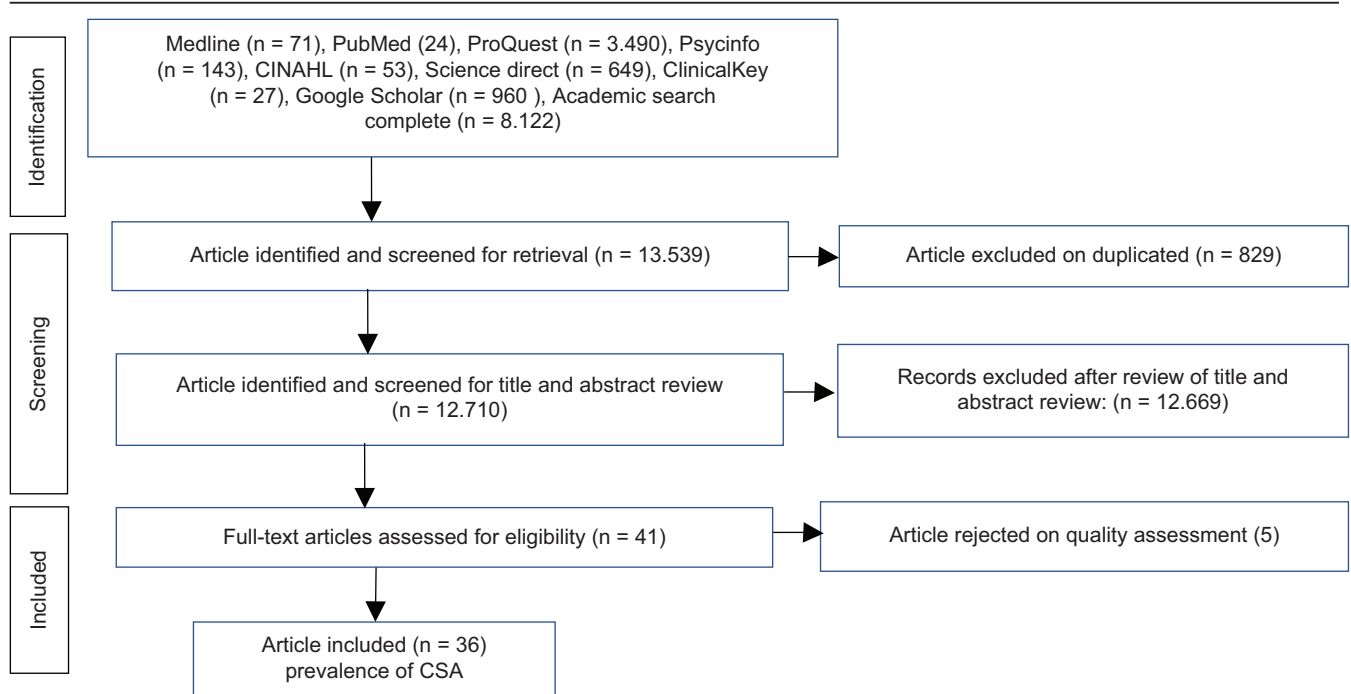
Identification

Medline (n = 71), PubMed (24), ProQuest (n = 3.490), Psycinfo (n = 143), CINAHL (n = 53), Science direct (n = 649), ClinicalKey (n = 27), Google Scholar (n = 960 ), Academic search complete (n = 8.122)

Screening

Article identified and screened for retrieval (n = 13.539)

Article excluded on duplicated (n = 829)

Article identified and screened for title and abstract review (n = 12.710)

Records excluded after review of title and abstract review: (n = 12.669)

Included

Full-text articles assessed for eligibility (n = 41)

Article rejected on quality assessment (5)

Article included (n = 36) prevalence of CSA